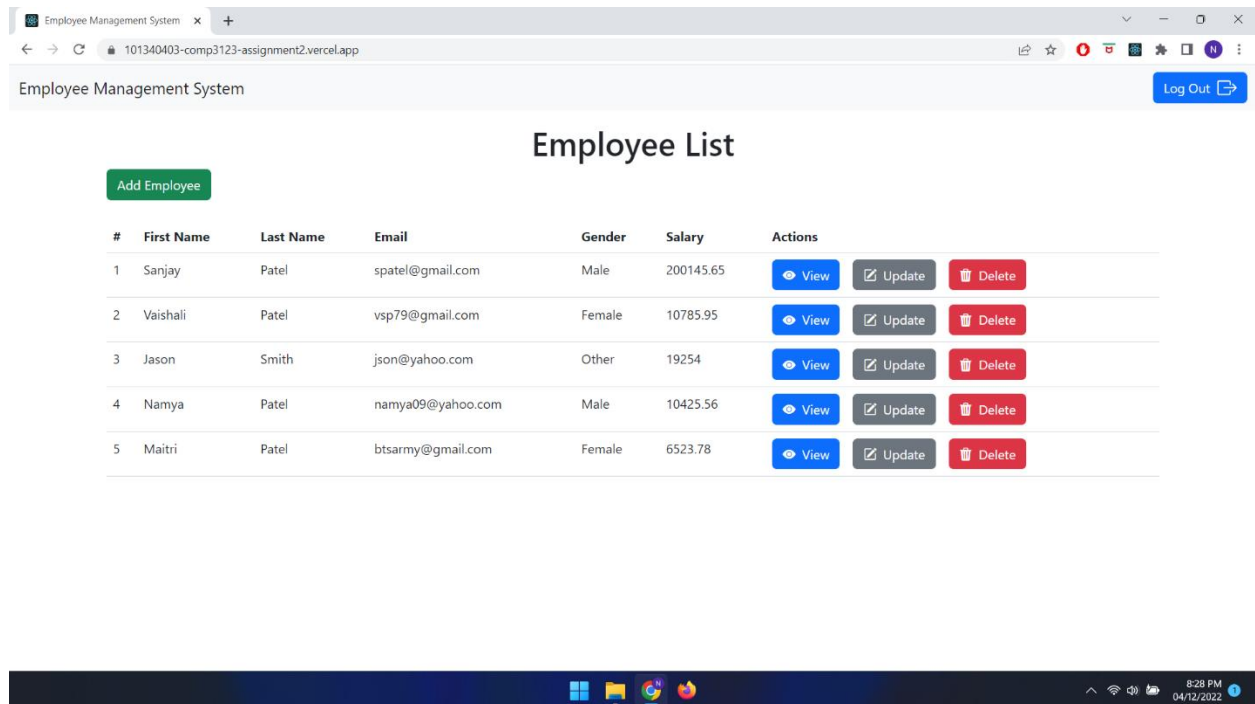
Employee Management System ×
101340403-comp3123-assignment2.vercel.app

Employee Management System
Log Out

Employee List

Add Employee

| # | First Name | Last Name | Email | Gender | Salary | Actions |
|---|---|---|---|---|---|---|
| 1 | Sanjay | Patel | spatel@gmail.com | Male | 200145.65 | View Update Delete |
| 2 | Vaishali | Patel | vsp79@gmail.com | Female | 10785.95 | View Update Delete |
| 3 | Jason | Smith | json@yahoo.com | Other | 19254 | View Update Delete |
| 4 | Namya | Patel | namya09@yahoo.com | Male | 10425.56 | View Update Delete |
| 5 | Maitri | Patel | btsarmy@gmail.com | Female | 6523.78 | View Update Delete |

8:28 PM
04/12/2022